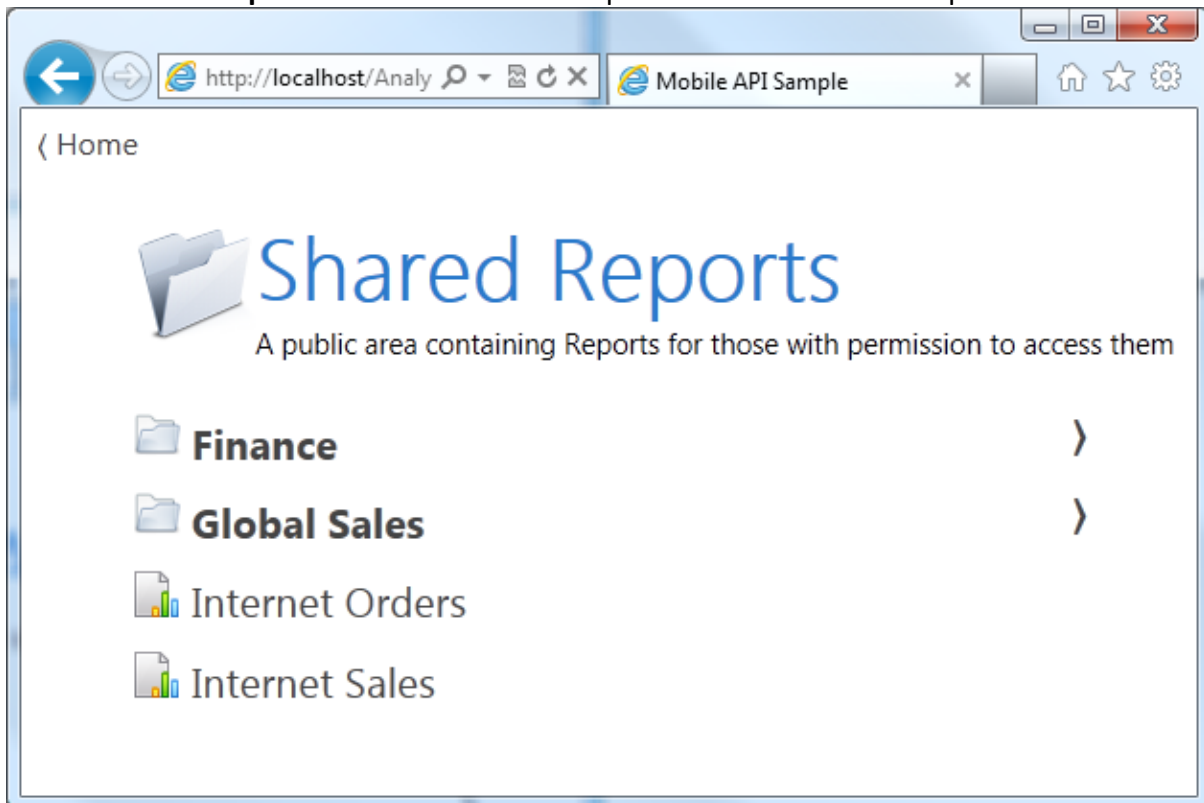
http://localhost/Analy

Mobile API Sample

‹ Home

Shared Reports

A public area containing Reports for those with permission to access them

Finance ›

Global Sales ›

Internet Orders

Internet Sales